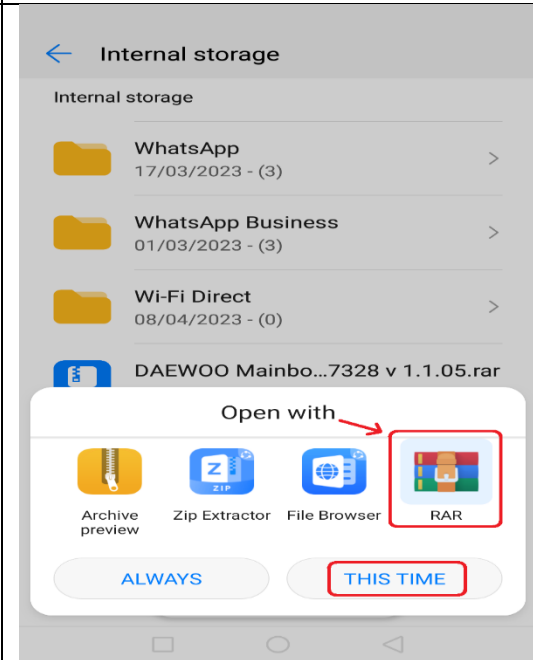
Internal storage

Internal storage

WhatsApp
17/03/2023 - (3)

WhatsApp Business
01/03/2023 - (3)

Wi-Fi Direct
08/04/2023 - (0)

DAEWOO Mainbo...7328 v 1.1.05.rar

Open with

ZIP

Archive preview

Zip Extractor

File Browser

RAR

ALWAYS

THIS TIME